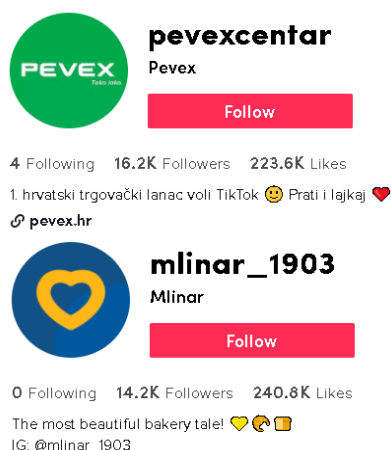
PEVEX
Tako lako.

pevexcentar
Pevex
Follow

4 Following 16.2K Followers 223.6K Likes

1. hrvatski trgovački lanac voli TikTok 🙂 Prati i lajkaj ❤️
pevex.hr

mlinar_1903
Mlinar
Follow

0 Following 14.2K Followers 240.8K Likes

The most beautiful bakery tale! 💛🥐🍞
IG: @mlinar_1903